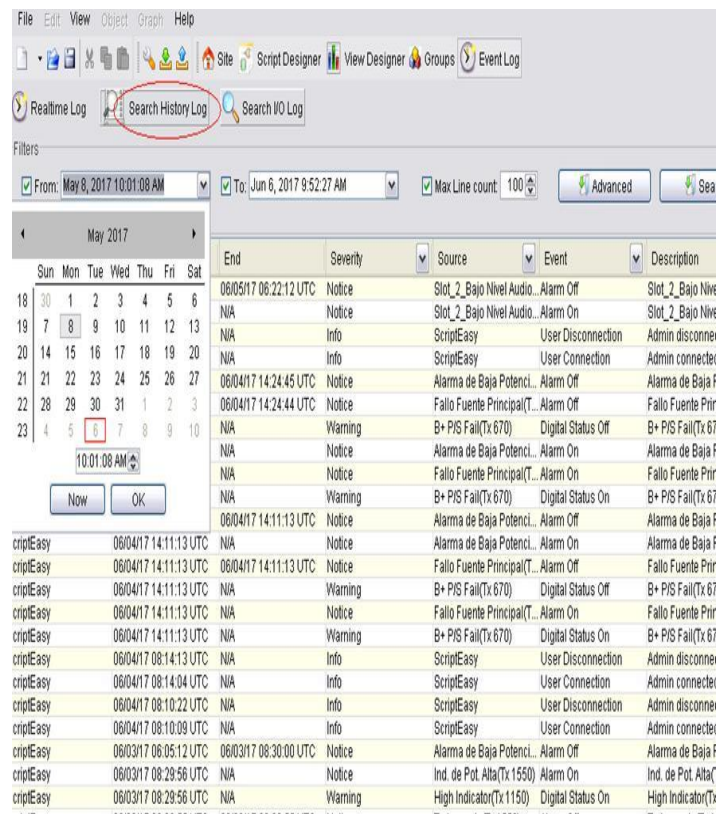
File Edit View Object Graph Help

Site Script Designer View Designer Groups Event Log

Realtime Log Search History Log Search I/O Log

Filters

From: May 8, 2017 10:01:08 AM To: Jun 6, 2017 9:52:27 AM Max Line count: 100 Advanced Sea

May 2017

| | Sun | Mon | Tue | Wed | Thu | Fri | Sat |
|---|---|---|---|---|---|---|---|
| 18 | 30 | 1 | 2 | 3 | 4 | 5 | 6 |
| 19 | 7 | 8 | 9 | 10 | 11 | 12 | 13 |
| 20 | 14 | 15 | 16 | 17 | 18 | 19 | 20 |
| 21 | 21 | 22 | 23 | 24 | 25 | 26 | 27 |
| 22 | 28 | 29 | 30 | 31 | 1 | 2 | 3 |
| 23 | 4 | 5 | 6 | 7 | 8 | 9 | 10 |

10:01:08 AM

Now OK

| | | End | Severity | Source | Event | Description |
|---|---|---|---|---|---|---|
| | | 06/05/17 06:22:12 UTC | Notice | Slot_2_Bajo Nivel Audio... | Alarm Off | Slot_2_Bajo Nive |
| | | N/A | Notice | Slot_2_Bajo Nivel Audio... | Alarm On | Slot_2_Bajo Nive |
| | | N/A | Info | ScriptEasy | User Disconnection | Admin disconne |
| | | N/A | Info | ScriptEasy | User Connection | Admin connecte |
| | | 06/04/17 14:24:45 UTC | Notice | Alarma de Baja Potenci... | Alarm Off | Alarma de Baja |
| | | 06/04/17 14:24:44 UTC | Notice | Fallo Fuente Principal(T... | Alarm Off | Fallo Fuente Prin |
| | | N/A | Warning | B+ P/S Fail(Tx 670) | Digital Status Off | B+ P/S Fail(Tx 67 |
| | | N/A | Notice | Alarma de Baja Potenci... | Alarm On | Alarma de Baja |
| | | N/A | Notice | Fallo Fuente Principal(T... | Alarm On | Fallo Fuente Prin |
| | | N/A | Warning | B+ P/S Fail(Tx 670) | Digital Status On | B+ P/S Fail(Tx 67 |
| | | 06/04/17 14:11:13 UTC | Notice | Alarma de Baja Potenci... | Alarm Off | Alarma de Baja |
| criptEasy | 06/04/17 14:11:13 UTC | N/A | Notice | Alarma de Baja Potenci... | Alarm On | Alarma de Baja |
| criptEasy | 06/04/17 14:11:13 UTC | 06/04/17 14:11:13 UTC | Notice | Fallo Fuente Principal(T... | Alarm Off | Fallo Fuente Prin |
| criptEasy | 06/04/17 14:11:13 UTC | N/A | Warning | B+ P/S Fail(Tx 670) | Digital Status Off | B+ P/S Fail(Tx 67 |
| criptEasy | 06/04/17 14:11:13 UTC | N/A | Notice | Fallo Fuente Principal(T... | Alarm On | Fallo Fuente Prin |
| criptEasy | 06/04/17 14:11:13 UTC | N/A | Warning | B+ P/S Fail(Tx 670) | Digital Status On | B+ P/S Fail(Tx 67 |
| criptEasy | 06/04/17 08:14:13 UTC | N/A | Info | ScriptEasy | User Disconnection | Admin disconne |
| criptEasy | 06/04/17 08:14:04 UTC | N/A | Info | ScriptEasy | User Connection | Admin connecte |
| criptEasy | 06/04/17 08:10:22 UTC | N/A | Info | ScriptEasy | User Disconnection | Admin disconne |
| criptEasy | 06/04/17 08:10:09 UTC | N/A | Info | ScriptEasy | User Connection | Admin connecte |
| criptEasy | 06/03/17 06:05:12 UTC | 06/03/17 08:30:00 UTC | Notice | Alarma de Baja Potenci... | Alarm Off | Alarma de Baja |
| criptEasy | 06/03/17 08:29:56 UTC | N/A | Notice | Ind. de Pot. Alta(Tx 1550) | Alarm On | Ind. de Pot. Alta( |
| criptEasy | 06/03/17 08:29:56 UTC | N/A | Warning | High Indicator(Tx 1150) | Digital Status On | High Indicator(Tx |